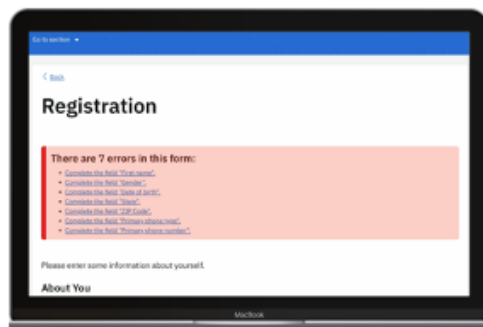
Go to section

< Back

Registration

There are 7 errors in this form:

- Complete the field "First name".
- Complete the field "Gender".
- Complete the field "Date of birth".
- Complete the field "State".
- Complete the field "ZIP Code".
- Complete the field "Primary phone type".
- Complete the field "Primary phone number".

Please enter some information about yourself.

About You

MacBook